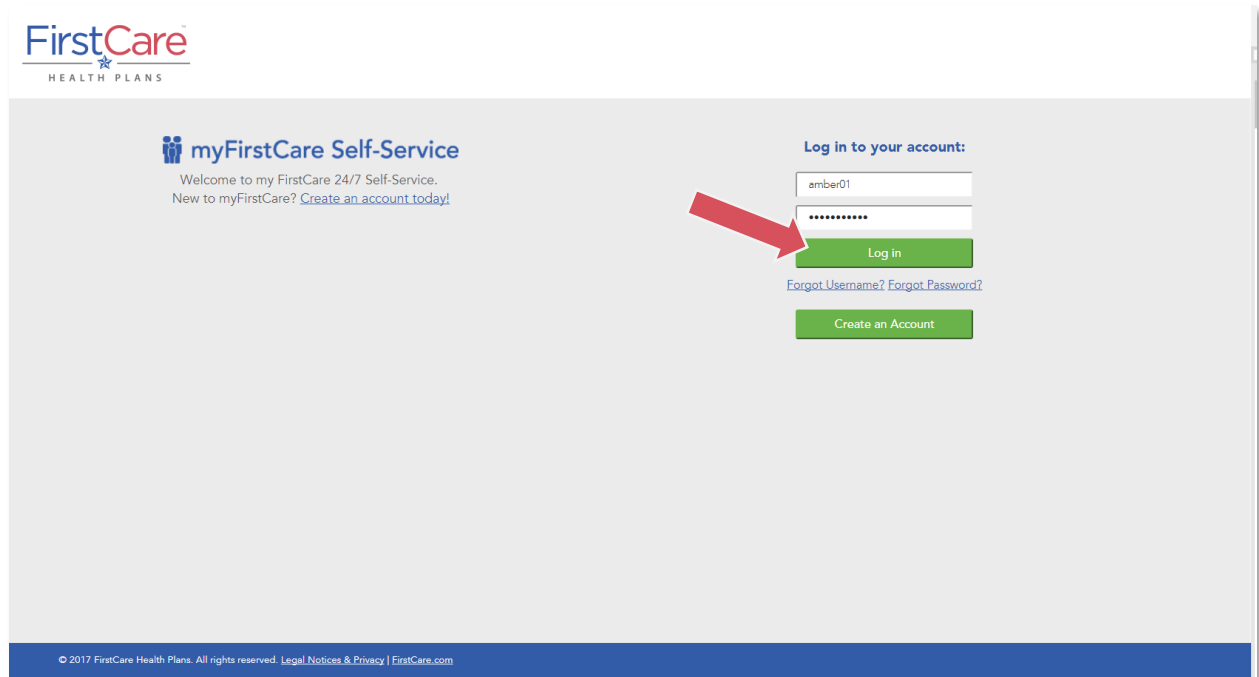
FirstCare™
HEALTH PLANS

myFirstCare Self-Service
Welcome to my FirstCare 24/7 Self-Service.
New to myFirstCare? Create an account today!

Log in to your account:
amber01
•••••••••••
Log in
Forgot Username? Forgot Password?
Create an Account

© 2017 FirstCare Health Plans. All rights reserved. Legal Notices & Privacy | FirstCare.com